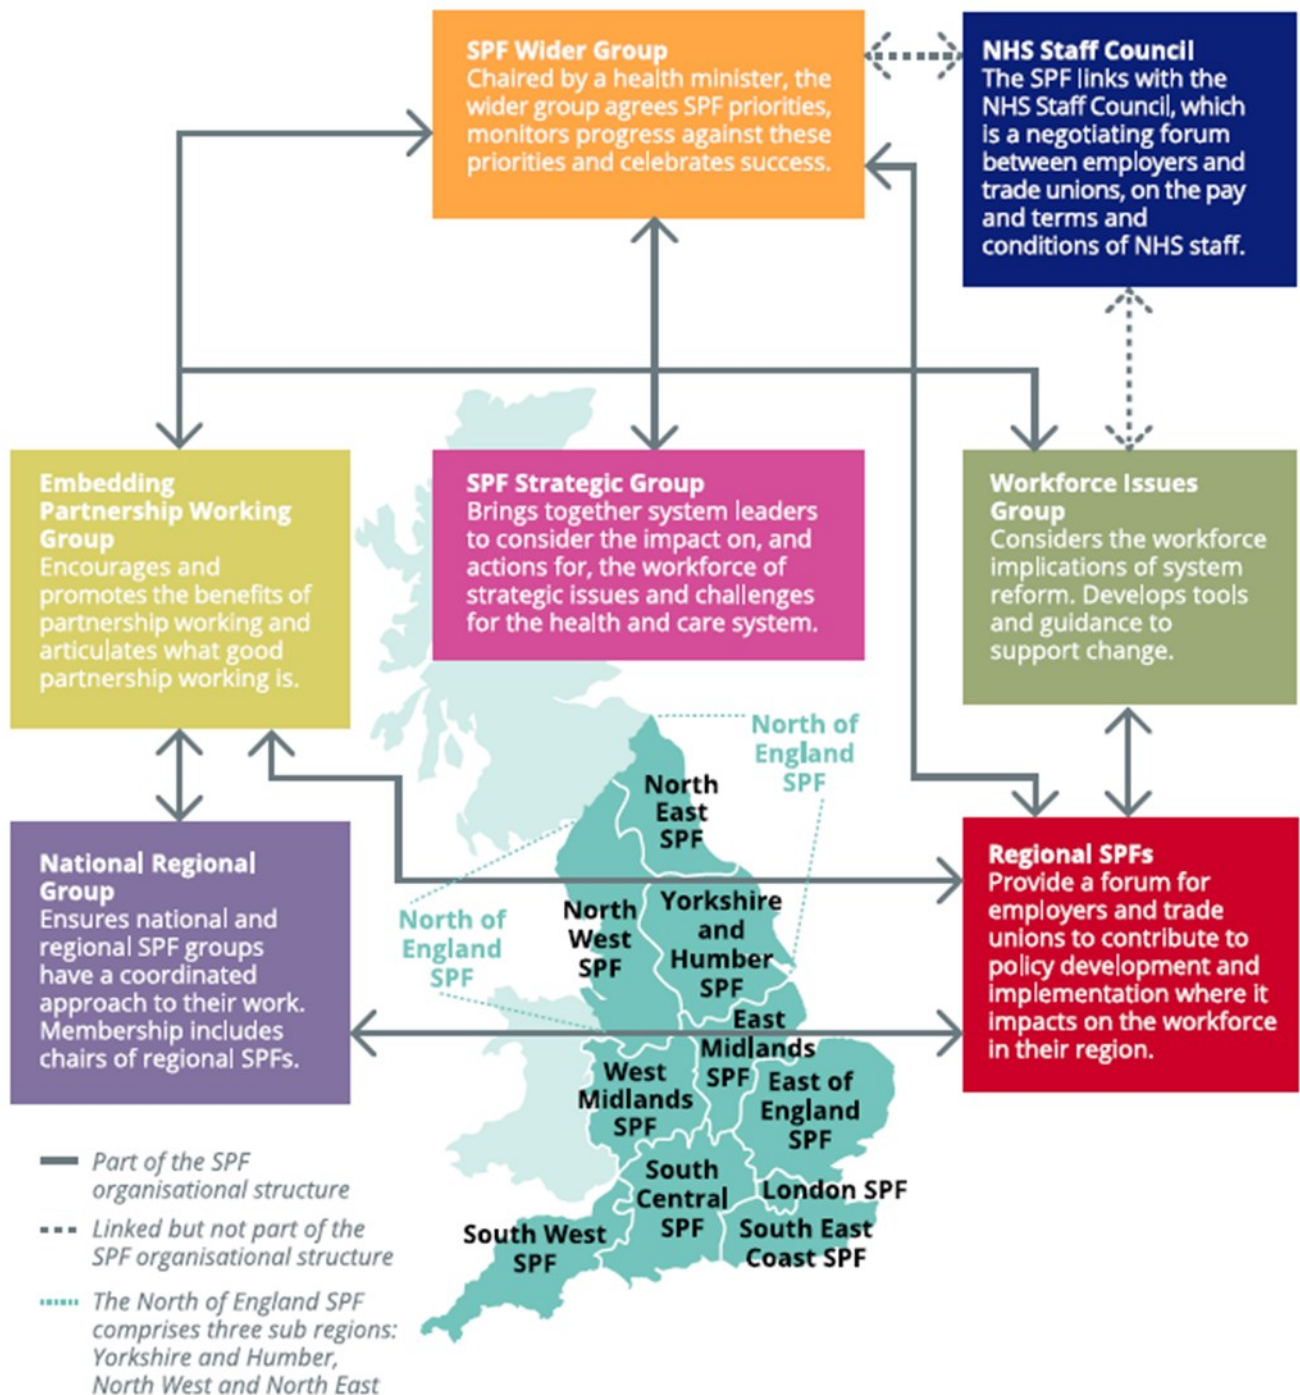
SPF Wider Group
Chaired by a health minister, the wider group agrees SPF priorities, monitors progress against these priorities and celebrates success.

NHS Staff Council
The SPF links with the NHS Staff Council, which is a negotiating forum between employers and trade unions, on the pay and terms and conditions of NHS staff.

Embedding Partnership Working Group
Encourages and promotes the benefits of partnership working and articulates what good partnership working is.

SPF Strategic Group
Brings together system leaders to consider the impact on, and actions for, the workforce of strategic issues and challenges for the health and care system.

Workforce Issues Group
Considers the workforce implications of system reform. Develops tools and guidance to support change.

North of England SPF

North East SPF

National Regional Group
Ensures national and regional SPF groups have a coordinated approach to their work. Membership includes chairs of regional SPFs.

North of England SPF

North West SPF

Yorkshire and Humber SPF

Regional SPFs
Provide a forum for employers and trade unions to contribute to policy development and implementation where it impacts on the workforce in their region.

East Midlands SPF

West Midlands SPF

East of England SPF

South Central SPF

London SPF

South West SPF

South East Coast SPF

Part of the SPF organisational structure

Linked but not part of the SPF organisational structure

The North of England SPF comprises three sub regions: Yorkshire and Humber, North West and North East